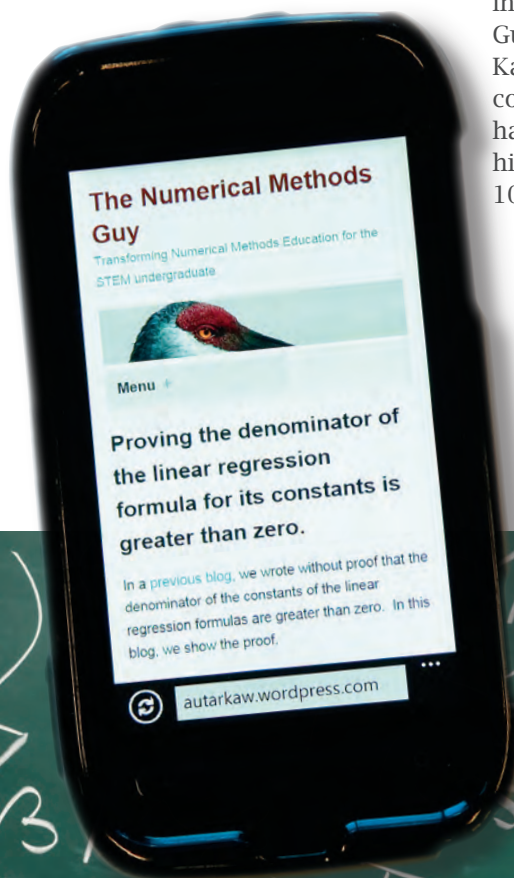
in
Gu
Ka
co
ha
hi
10

The Numerical Methods Guy

Transforming Numerical Methods Education for the STEM undergraduate

Menu

Proving the denominator of the linear regression formula for its constants is greater than zero.

In a previous blog, we wrote without proof that the denominator of the constants of the linear regression formulas are greater than zero. In this blog, we show the proof.

autarkaw.wordpress.com

...